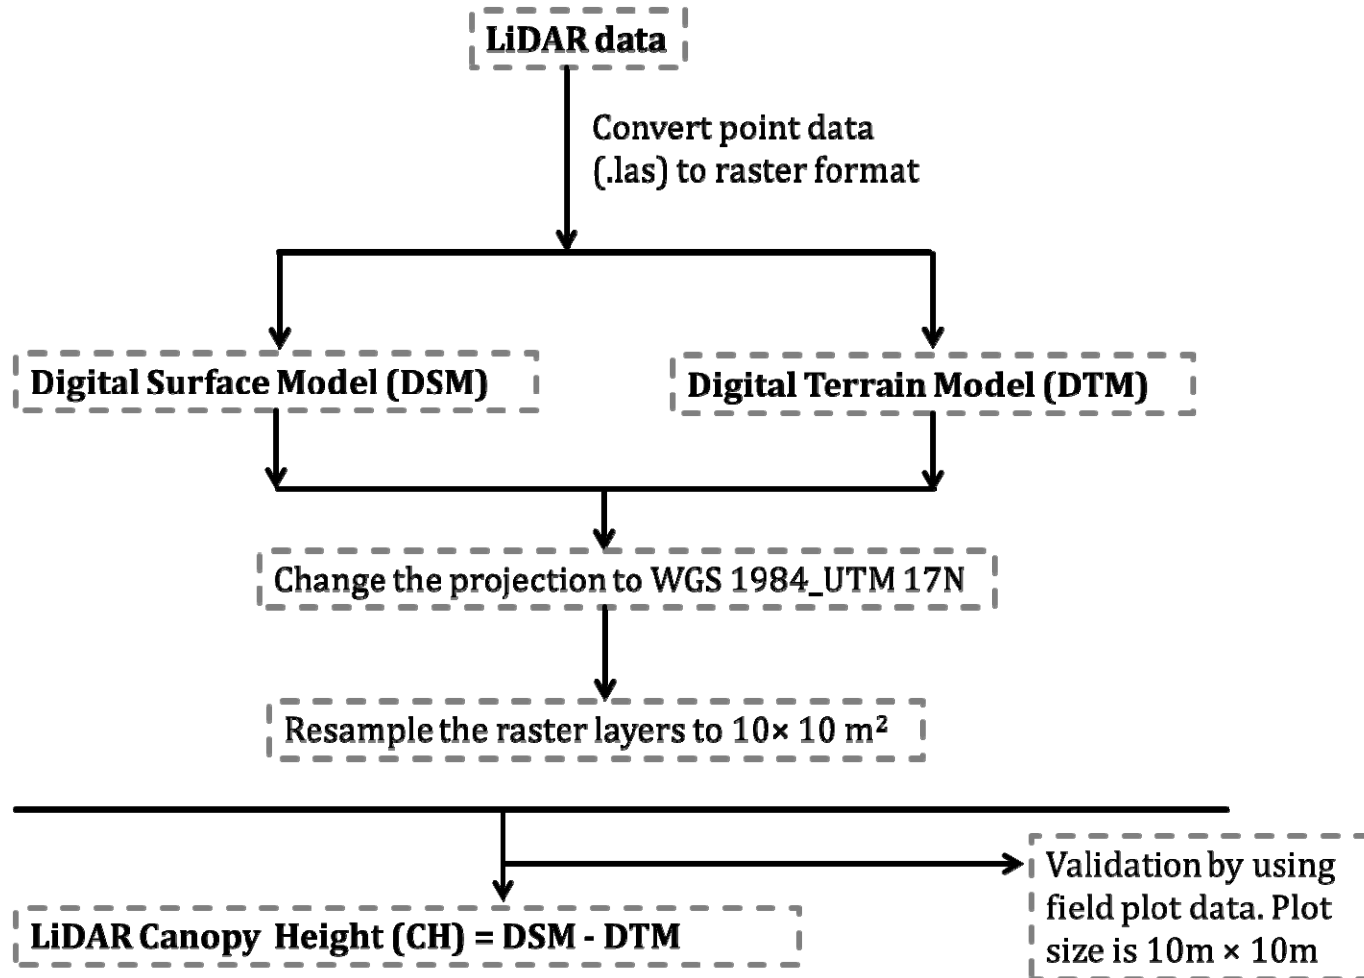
LiDAR data

Convert point data (.las) to raster format

Digital Surface Model (DSM)

Digital Terrain Model (DTM)

Change the projection to WGS 1984_UTM 17N

Resample the raster layers to 10× 10 m²

Validation by using field plot data. Plot size is 10m × 10m

LiDAR Canopy Height (CH) = DSM - DTM